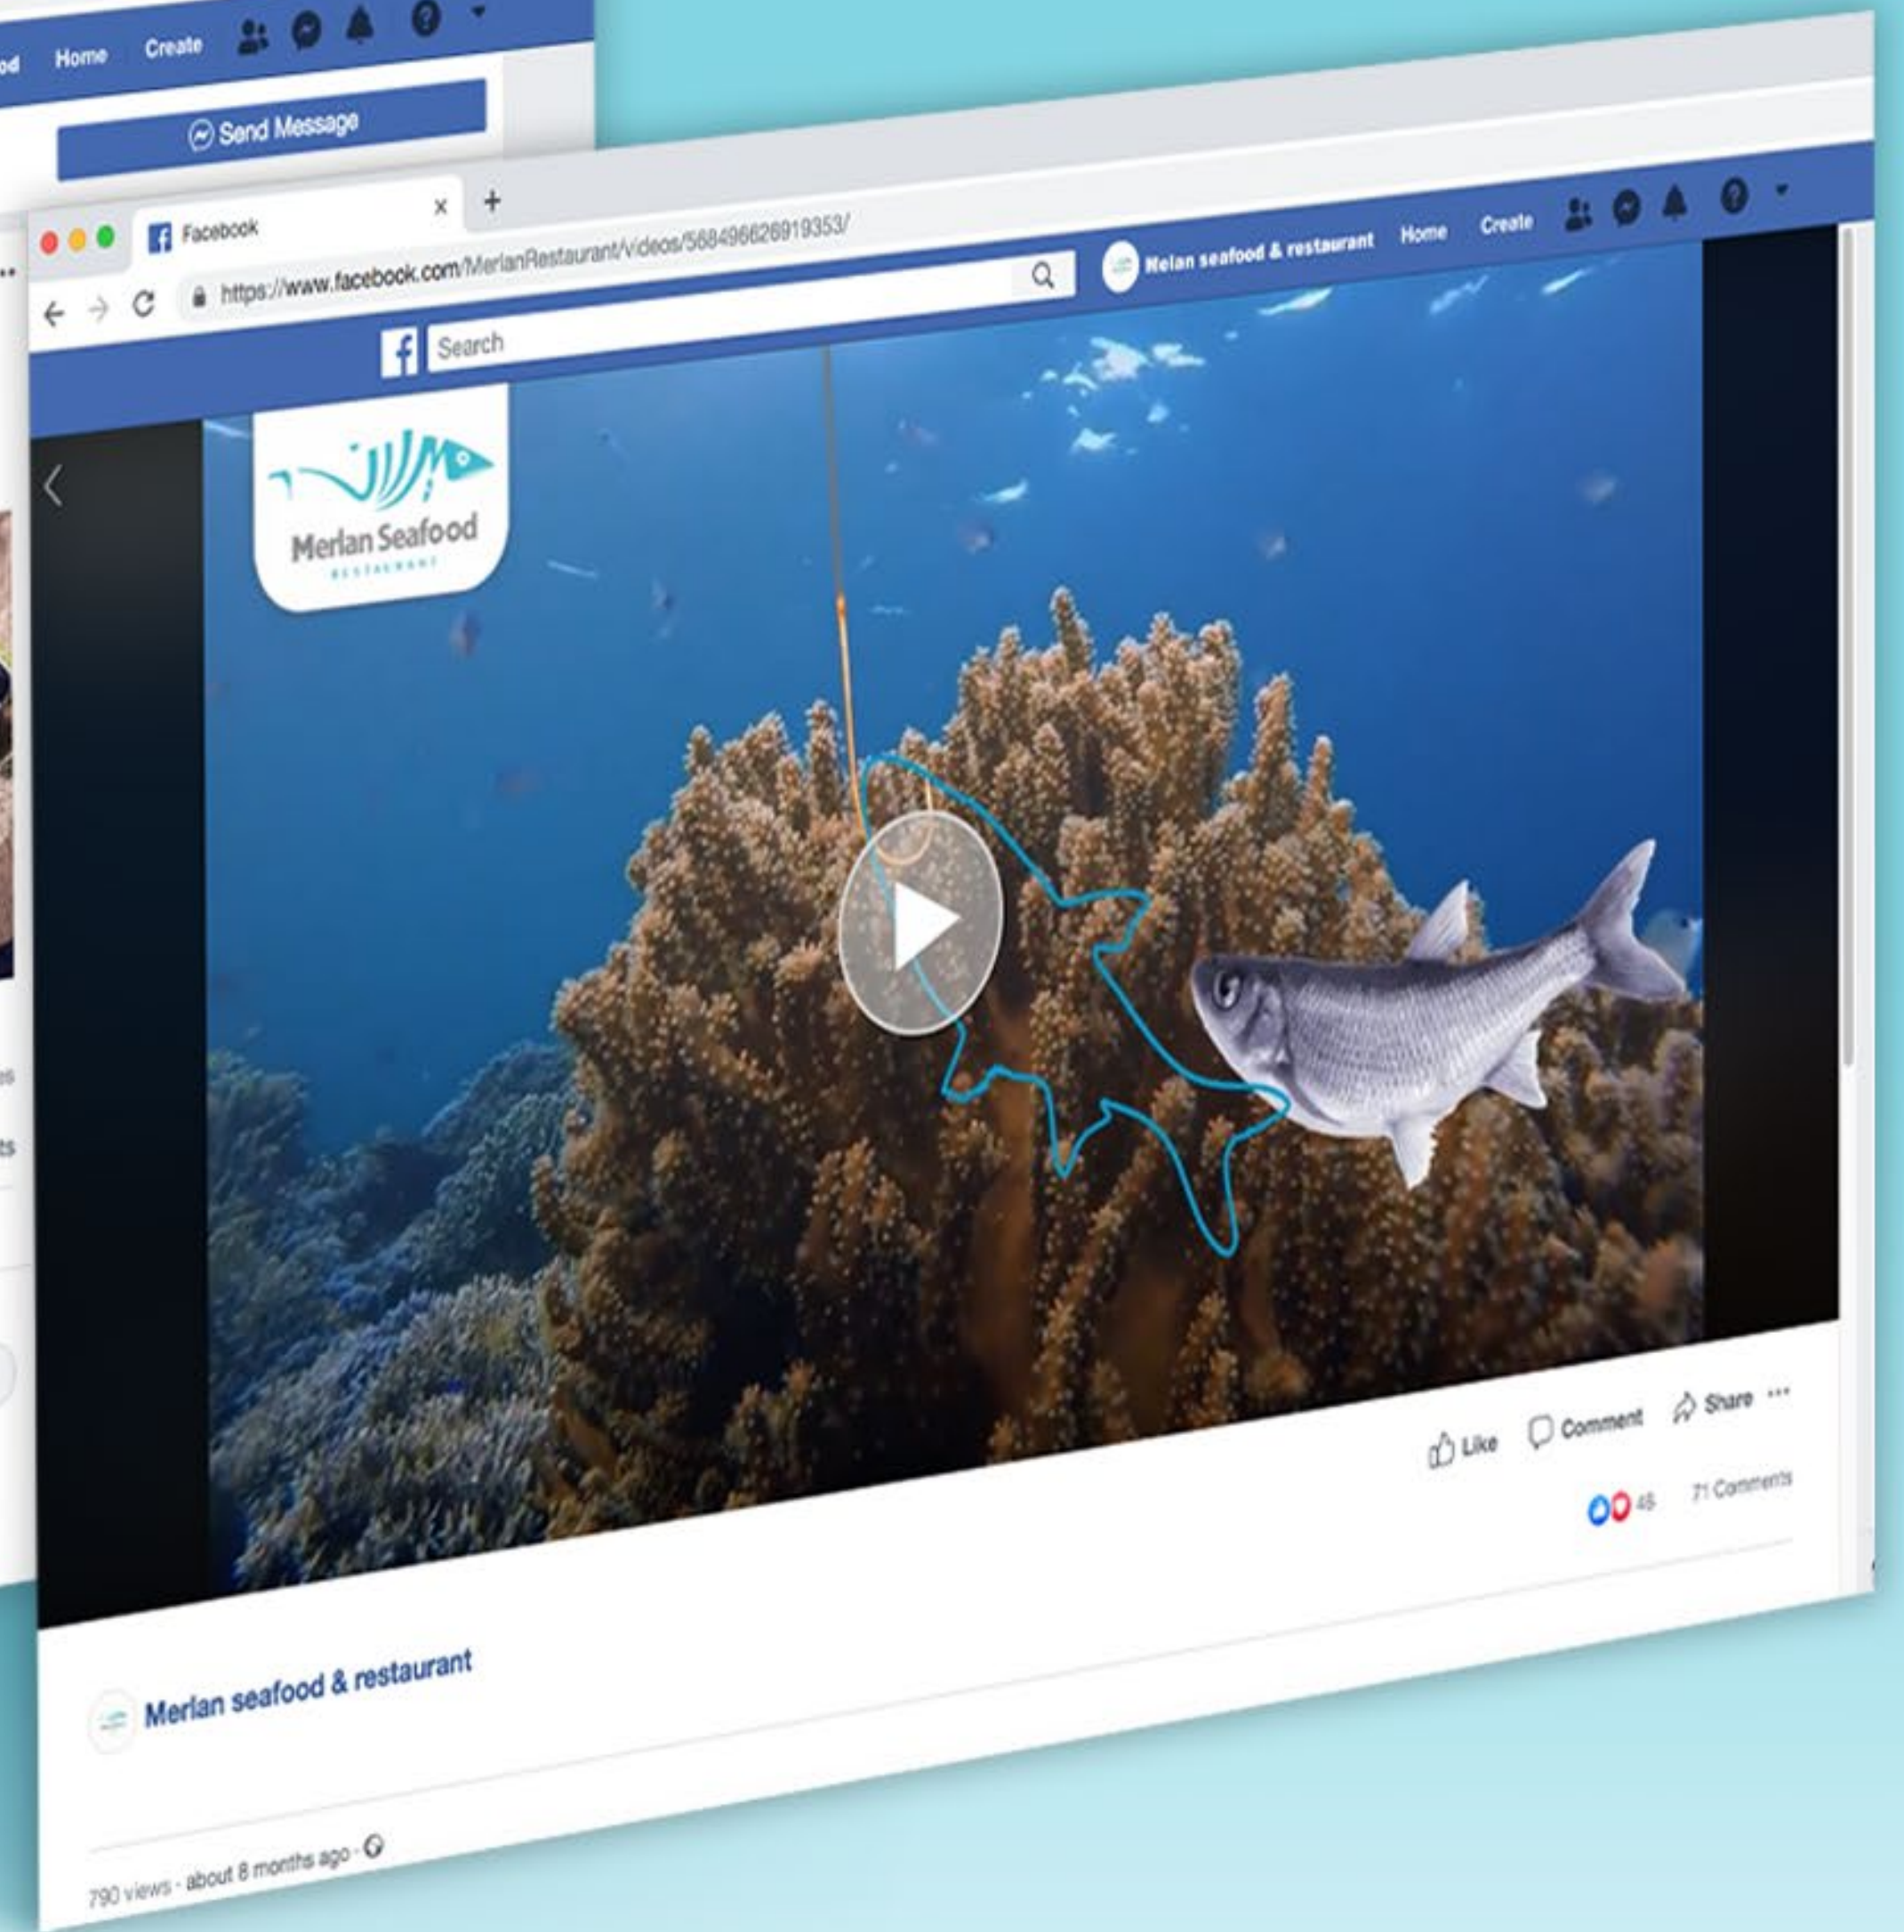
od Home Create

Send Message

Facebook ×

+

https://www.facebook.com/MerlanRestaurant/videos/568496626919353/

Melan seafood & restaurant Home Create

Search

Merlan Seafood
RESTAURANT

Like Comment Share ···

46 71 Comments

Merlan seafood & restaurant

790 views · about 8 months ago ·